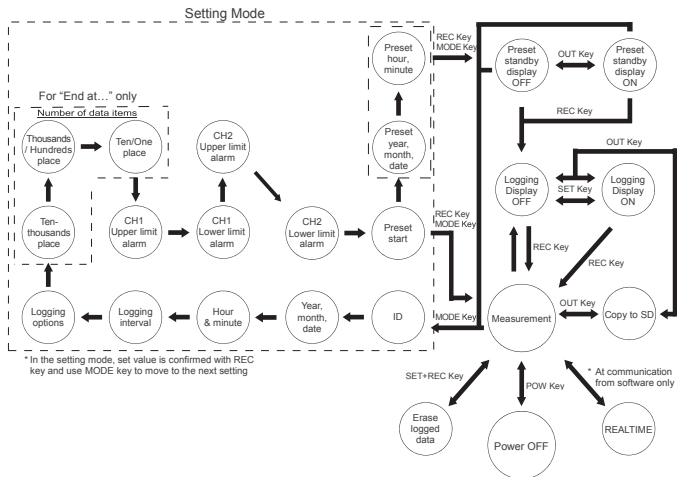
Setting Mode

For "End at..." only

Number of data items

Thousands / Hundreds place

Ten/One place

Ten-thousands place

CH2 Upper limit alarm

CH1 Upper limit alarm

CH1 Lower limit alarm

CH2 Lower limit alarm

Preset hour, minute

Preset year, month, date

Preset start

Logging options

Logging interval

Hour & minute

Year, month, date

ID

REC Key
MODE Key

REC Key
MODE Key

MODE Key

Preset standby display OFF

OUT Key

Preset standby display ON

REC Key

OUT Key

Logging Display OFF

SET Key

Logging Display ON

REC Key

REC Key

Measurement

OUT Key

Copy to SD

* In the setting mode, set value is confirmed with REC key and use MODE key to move to the next setting

SET+REC Key

POW Key

* At communication from software only

Erase logged data

Power OFF

REALTIME